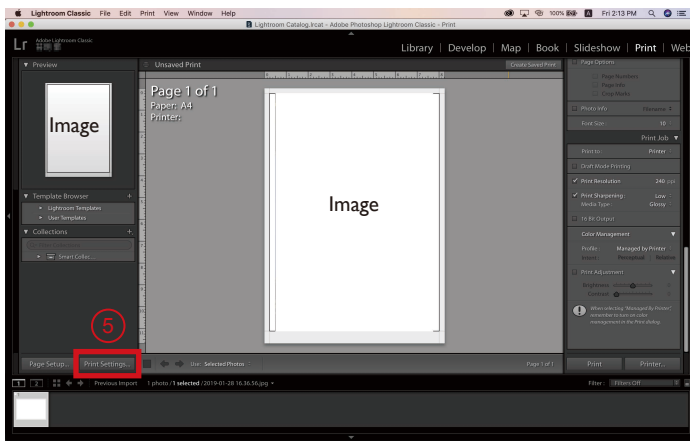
Lightroom Classic File Edit Print View Window Help

100% Fri 2:13 PM

Lightroom Catalog.lrcat - Adobe Photoshop Lightroom Classic - Print

Lr Adobe Lightroom Classic

Library | Develop | Map | Book | Slideshow | Print | Web

Preview

Image

Template Browser

Lightroom Templates

User Templates

Collections

Smart Collec...

Unsaved Print

Create Saved Print

Page 1 of 1
Paper: A4
Printer:

Image

Page Options

Page Numbers

Page Info

Crop Marks

Photo Info Filename

Font Size: 10

Print Job

Print to: Printer

Draft Mode Printing

Print Resolution 240 ppi

Print Sharpening: Low

Media Type: Glossy

16 Bit Output

Color Management

Profile: Managed by Printer

Intent: Perceptual Relative

Print Adjustment

Brightness

Contrast

When selecting "Managed by Printer", remember to turn on color management in the Print dialog.

5

Page Setup...

Print Settings...

Use: Selected Photos

Page 1 of 1

Print

Printer...

1 2

Previous Import 1 photo /1 selected /2019-01-28 16.36.56.jpg

Filter: Filters Off